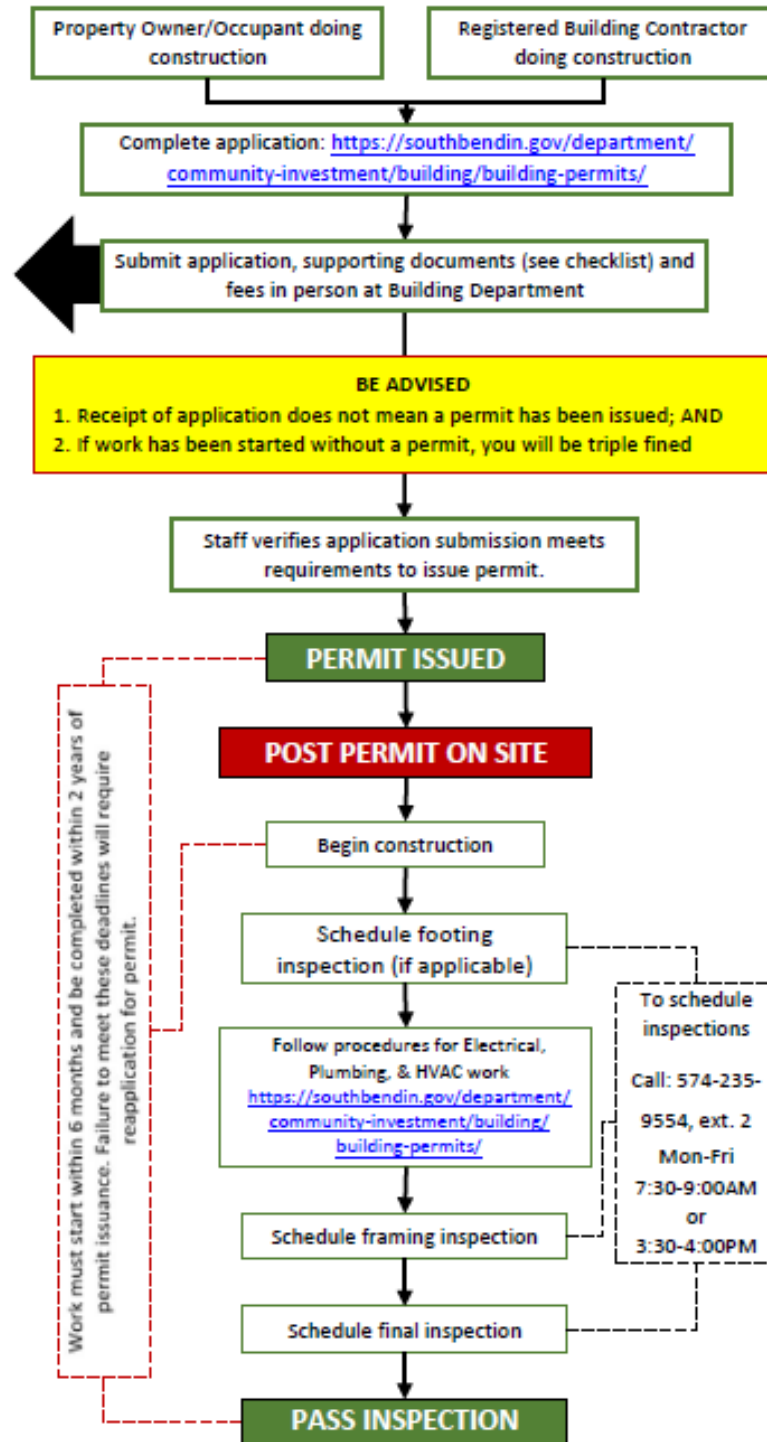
Property Owner/Occupant doing construction

Registered Building Contractor doing construction

Complete application: https://southbendin.gov/department/community-investment/building/building-permits/

Submit application, supporting documents (see checklist) and fees in person at Building Department

BE ADVISED
1. Receipt of application does not mean a permit has been issued; AND
2. If work has been started without a permit, you will be triple fined

Staff verifies application submission meets requirements to issue permit.

PERMIT ISSUED

POST PERMIT ON SITE

Begin construction

Schedule footing inspection (if applicable)

Follow procedures for Electrical, Plumbing, & HVAC work https://southbendin.gov/department/community-investment/building/building-permits/

Schedule framing inspection

Schedule final inspection

PASS INSPECTION

Work must start within 6 months and be completed within 2 years of permit issuance. Failure to meet these deadlines will require reapplication for permit.

To schedule inspections

Call: 574-235-9554, ext. 2
Mon-Fri
7:30-9:00AM
or
3:30-4:00PM